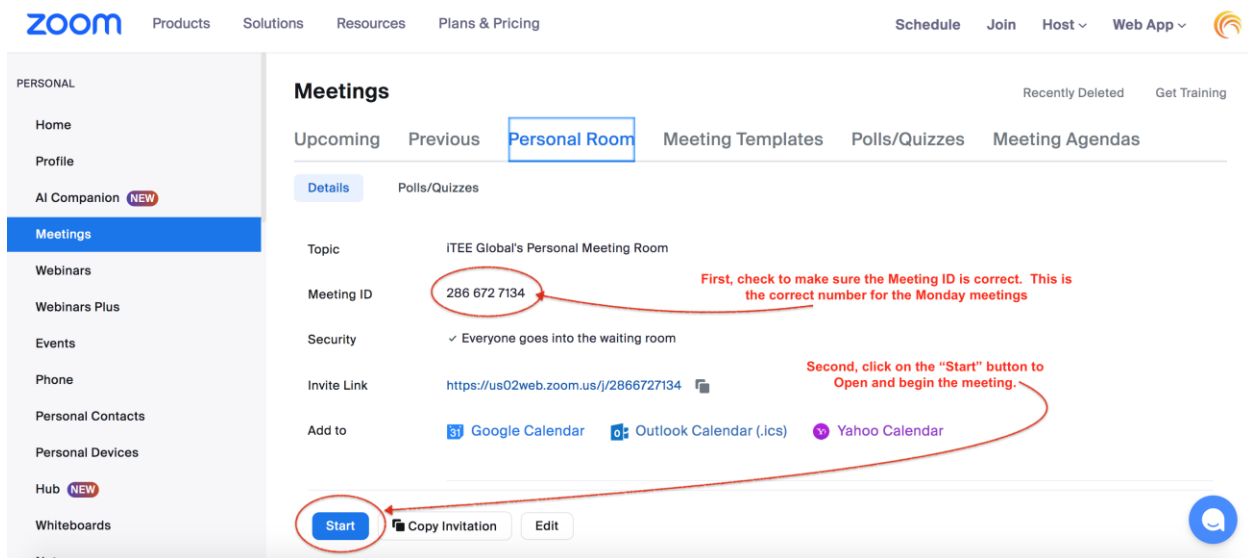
zoom Products Solutions Resources Plans & Pricing Schedule Join Host Web App

PERSONAL

Home

Profile

AI Companion NEW

Meetings

Webinars

Webinars Plus

Events

Phone

Personal Contacts

Personal Devices

Hub NEW

Whiteboards

Meetings

Recently Deleted Get Training

Upcoming Previous Personal Room Meeting Templates Polls/Quizzes Meeting Agendas

Details Polls/Quizzes

Topic iTEE Global's Personal Meeting Room

Meeting ID 286 672 7134

First, check to make sure the Meeting ID is correct. This is the correct number for the Monday meetings

Security ✓ Everyone goes into the waiting room

Second, click on the "Start" button to Open and begin the meeting.

Invite Link https://us02web.zoom.us/j/2866727134

Add to Google Calendar Outlook Calendar (.ics) Yahoo Calendar

Start Copy Invitation Edit